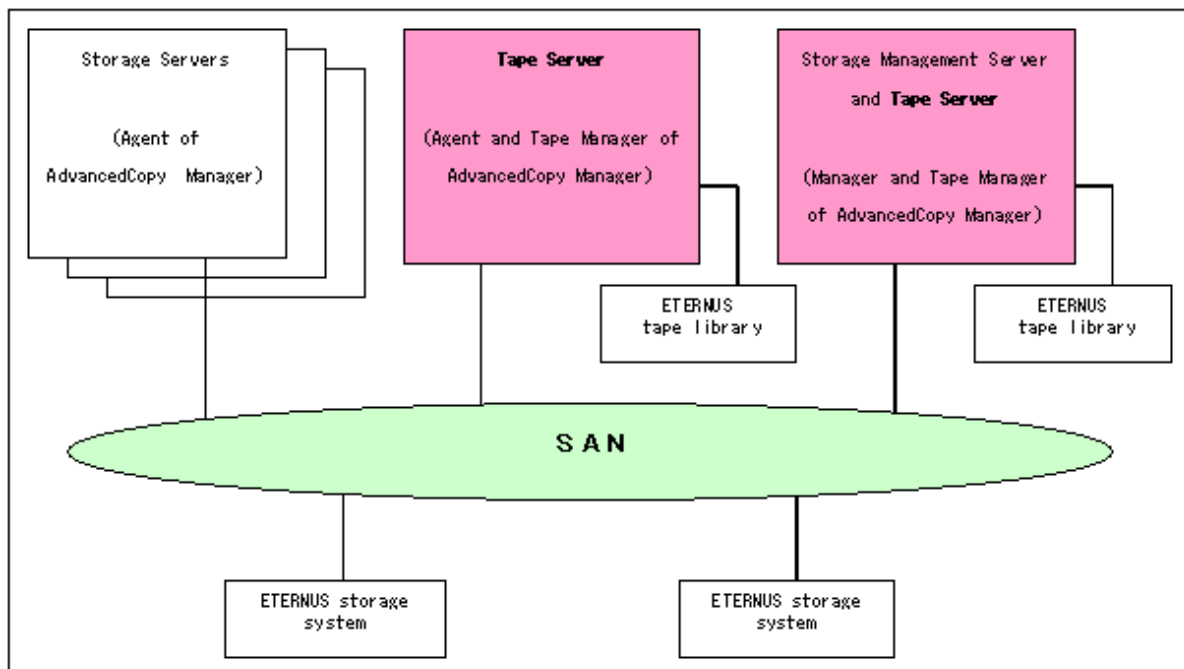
Storage Servers

(Agent of AdvancedCopy Manager)

**Tape Server**

(Agent and Tape Manager of AdvancedCopy Manager)

Storage Management Server and **Tape Server**

(Manager and Tape Manager of AdvancedCopy Manager)

ETERNUS tape library

ETERNUS tape library

SAN

ETERNUS storage system

ETERNUS storage system